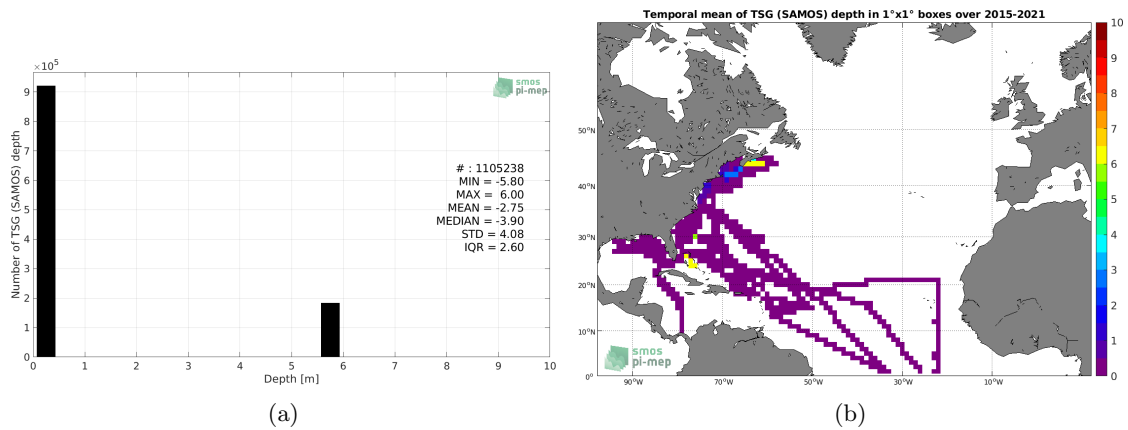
$\times 10^5$

smos pi-mep

Number of TSG (SAMOS) depth

9
8
7
6
5
4
3
2
1
0

# : 1105238
MIN = -5.80
MAX = 6.00
MEAN = -2.75
MEDIAN = -3.90
STD = 4.08
IQR = 2.60

0 1 2 3 4 5 6 7 8 9 10

Depth [m]

(a)

Temporal mean of TSG (SAMOS) depth in 1°x1° boxes over 2015-2021

50°N
40°N
30°N
20°N
10°N
0°

90°W 70°W 50°W 30°W 10°W

smos pi-mep

10
9
8
7
6
5
4
3
2
1
0

(b)